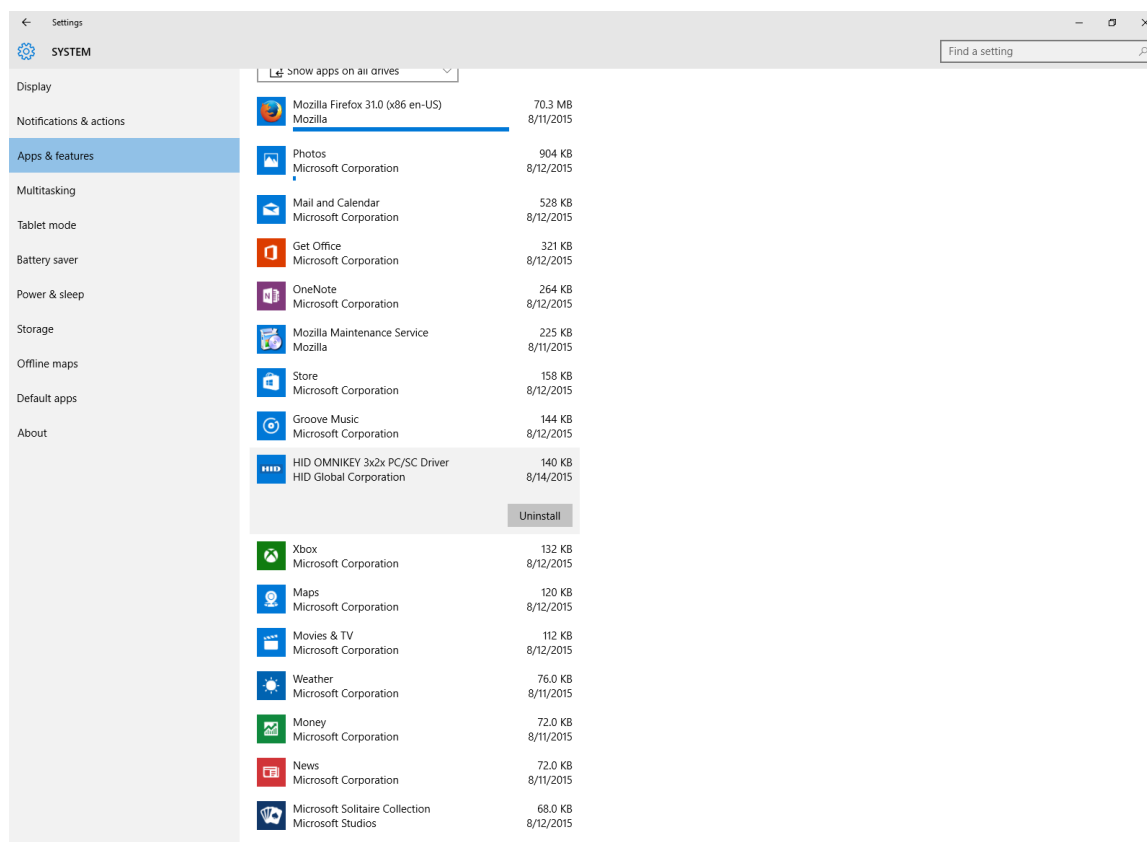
Settings

SYSTEM

Find a setting

Display
Notifications & actions
Apps & features
Multitasking
Tablet mode
Battery saver
Power & sleep
Storage
Offline maps
Default apps
About

Show apps on all drives

Mozilla Firefox 31.0 (x86 en-US) 70.3 MB
Mozilla 8/11/2015

Photos 904 KB
Microsoft Corporation 8/12/2015

Mail and Calendar 528 KB
Microsoft Corporation 8/12/2015

Get Office 321 KB
Microsoft Corporation 8/12/2015

OneNote 264 KB
Microsoft Corporation 8/12/2015

Mozilla Maintenance Service 225 KB
Mozilla 8/11/2015

Store 158 KB
Microsoft Corporation 8/12/2015

Groove Music 144 KB
Microsoft Corporation 8/12/2015

HID OMNIKEY 3x2x PC/SC Driver 140 KB
HID Global Corporation 8/14/2015

Uninstall

Xbox 132 KB
Microsoft Corporation 8/12/2015

Maps 120 KB
Microsoft Corporation 8/12/2015

Movies & TV 112 KB
Microsoft Corporation 8/12/2015

Weather 76.0 KB
Microsoft Corporation 8/11/2015

Money 72.0 KB
Microsoft Corporation 8/11/2015

News 72.0 KB
Microsoft Corporation 8/11/2015

Microsoft Solitaire Collection 68.0 KB
Microsoft Studios 8/12/2015